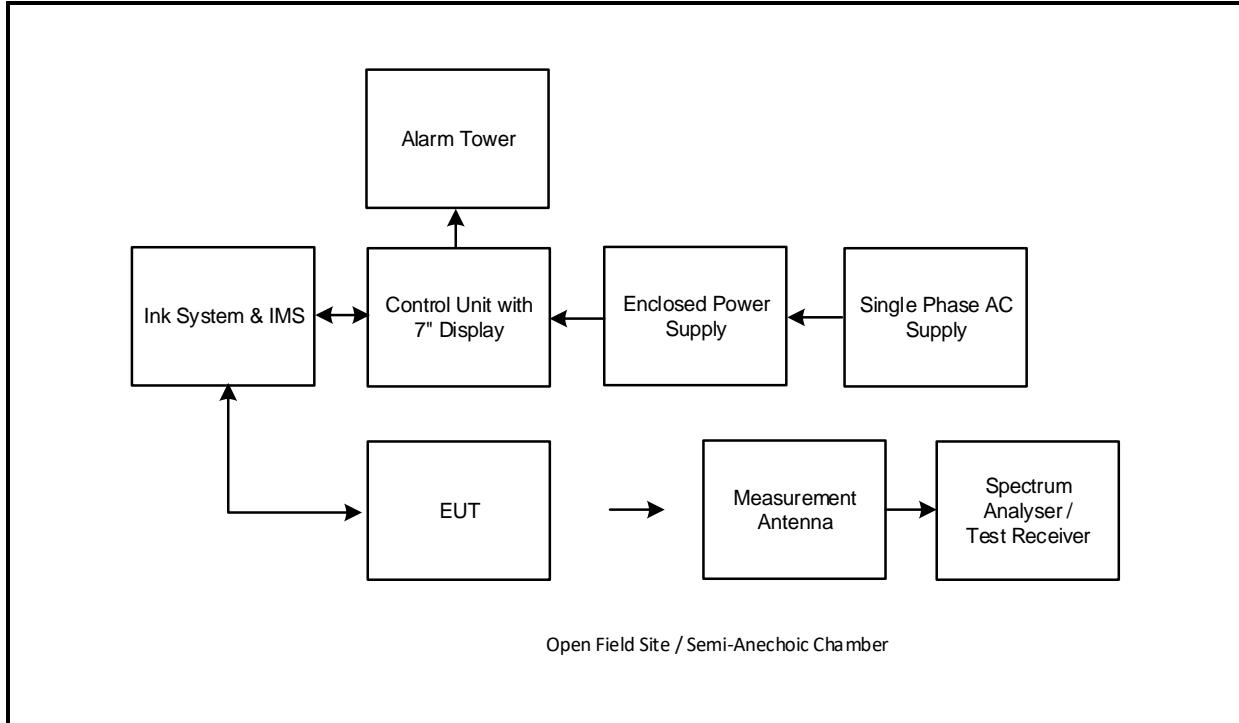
Alarm Tower

Ink System & IMS

Control Unit with 7" Display

Enclosed Power Supply

Single Phase AC Supply

EUT

Measurement Antenna

Spectrum Analyser / Test Receiver

Open Field Site / Semi-Anechoic Chamber